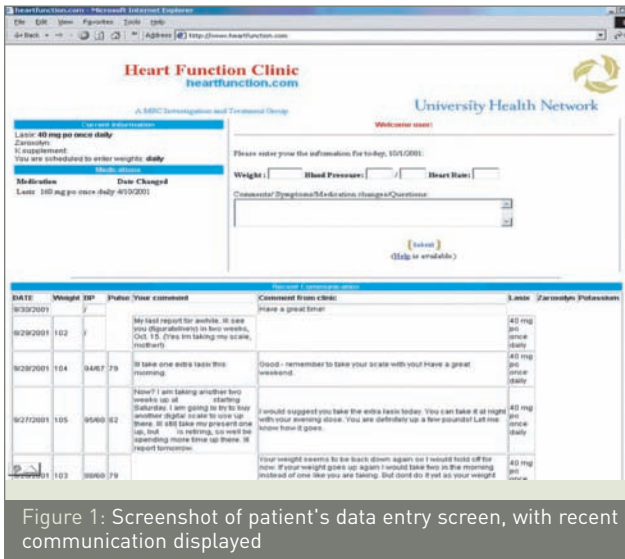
heartfunction.com - Microsoft Internet Explorer

File Edit View Favorites Tools Help

Back Address http://www.heartfunction.com

Heart Function Clinic
heartfunction.com

A MRC Investigation and Treatment Group

University Health Network

Current Information

Lasix: 40 mg po once daily
Zaroxolyn:
K supplement:
You are scheduled to enter weights: daily

Medications

| Medication | Date Changed |
|---|---|
| Lasix 160 mg po once daily | 4/10/2001 |

Welcome user!

Please enter your the information for today, 10/1/2001:

Weight: Blood Pressure: / Heart Rate:

Comments/ Symptoms/Medication changes/Questions

[Submit]

(Help is available)

Recent Communication

| DATE | Weight | BP | Pulse | Your comment | Comment from clinic | Lasix | Zaroxolyn | Potassium |
|---|---|---|---|---|---|---|---|---|
| 9/30/2001 | | / | | | Have a great time! | | | |
| 9/29/2001 | 102 | / | | My last report for awhile. Ill see you (figuratively) in two weeks, Oct. 15. (Yes Im taking my scale, mother!) | | 40 mg po once daily | | |
| 9/28/2001 | 104 | 94/67 | 79 | Ill take one extra lasix this morning. | Good - remember to take your scale with you! Have a great weekend. | 40 mg po once daily | | |
| 9/27/2001 | 105 | 95/60 | 62 | Now? I am taking another two weeks up at starting Saturday. I am going to try to buy another digital scale to use up there. Ill still take my present one up, but is retiring, so will be spending more time up there. Ill report tomorrow. | I would suggest you take the extra lasix today. You can take it at night with your evening dose. You are definitely up a few pounds! Let me know how it goes. | 40 mg po once daily | | |
| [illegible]01 | 103 | 90/60 | 79 | | Your weight seems to be back down again so I would hold off for now. If your weight goes up again I would take two in the morning instead of one like you are taking. But dont do it yet as your weight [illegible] | 40 mg po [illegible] | | |

Figure 1: Screenshot of patient's data entry screen, with recent communication displayed